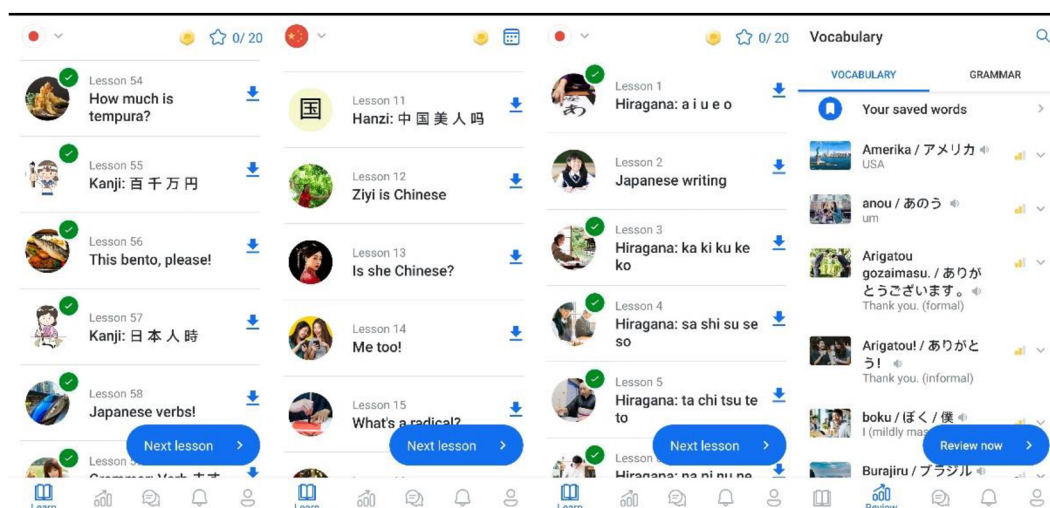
0/20

Lesson 54
How much is tempura?

Lesson 55
Kanji: 百 千 万 円

Lesson 56
This bento, please!

Lesson 57
Kanji: 日 本 人 時

Lesson 58
Japanese verbs!

Lesson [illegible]
Grammar: Verb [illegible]

Next lesson

Learn

国
Lesson 11
Hanzi: 中 国 美 人 吗

Lesson 12
Ziyi is Chinese

Lesson 13
Is she Chinese?

Lesson 14
Me too!

Lesson 15
What's a radical?

Next lesson

Learn

0/20

Lesson 1
Hiragana: a i u e o

Lesson 2
Japanese writing

Lesson 3
Hiragana: ka ki ku ke ko

Lesson 4
Hiragana: sa shi su se so

Lesson 5
Hiragana: ta chi tsu te to

Lesson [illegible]
Hiragana: na ni nu ne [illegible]

Next lesson

Learn

Vocabulary

VOCABULARY
GRAMMAR

Your saved words

Amerika / アメリカ
USA

anou / あのう
um

Arigatou gozaimasu. / ありがとうございます。
Thank you. (formal)

Arigatou! / ありがとう!
Thank you. (informal)

boku / ぼく / 僕
I (mildly ma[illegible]

Review now

Burajiru / ブラジル

Review